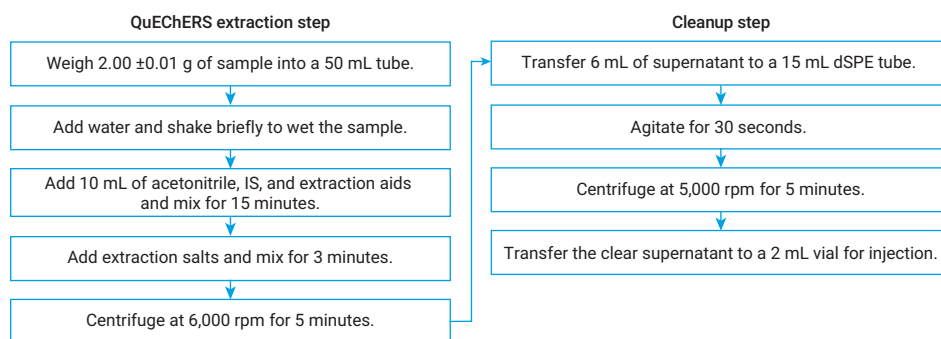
QuEChERS extraction step

Weigh 2.00 ±0.01 g of sample into a 50 mL tube.

Add water and shake briefly to wet the sample.

Add 10 mL of acetonitrile, IS, and extraction aids and mix for 15 minutes.

Add extraction salts and mix for 3 minutes.

Centrifuge at 6,000 rpm for 5 minutes.

Cleanup step

Transfer 6 mL of supernatant to a 15 mL dSPE tube.

Agitate for 30 seconds.

Centrifuge at 5,000 rpm for 5 minutes.

Transfer the clear supernatant to a 2 mL vial for injection.